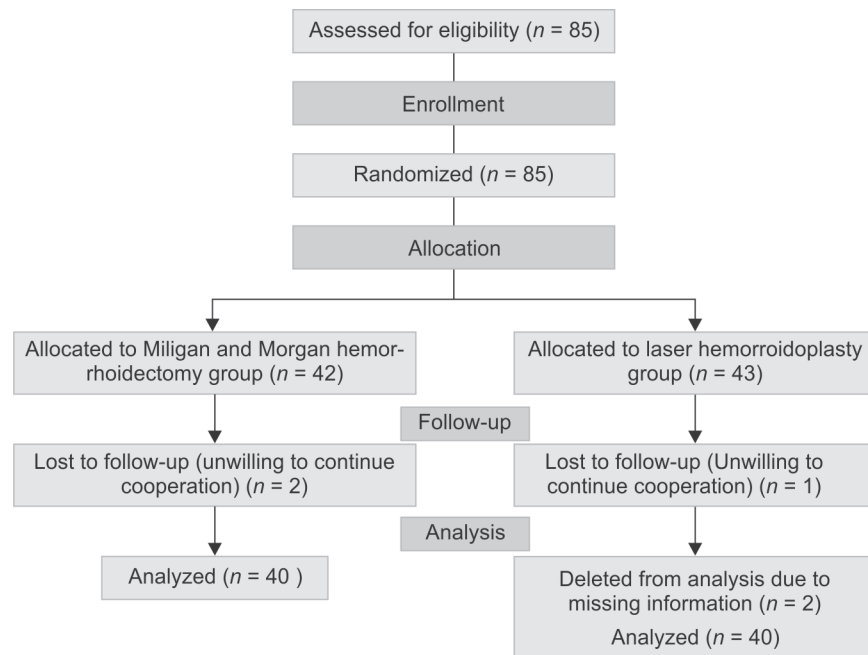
Assessed for eligibility ($n$ = 85)

Enrollment

Randomized ($n$ = 85)

Allocation

Allocated to Miligan and Morgan hemorrhoidectomy group ($n$ = 42)

Allocated to laser hemorroidoplasty group ($n$ = 43)

Follow-up

Lost to follow-up (unwilling to continue cooperation) ($n$ = 2)

Lost to follow-up (Unwilling to continue cooperation) ($n$ = 1)

Analysis

Analyzed ($n$ = 40 )

Deleted from analysis due to missing information ($n$ = 2)

Analyzed ($n$ = 40)